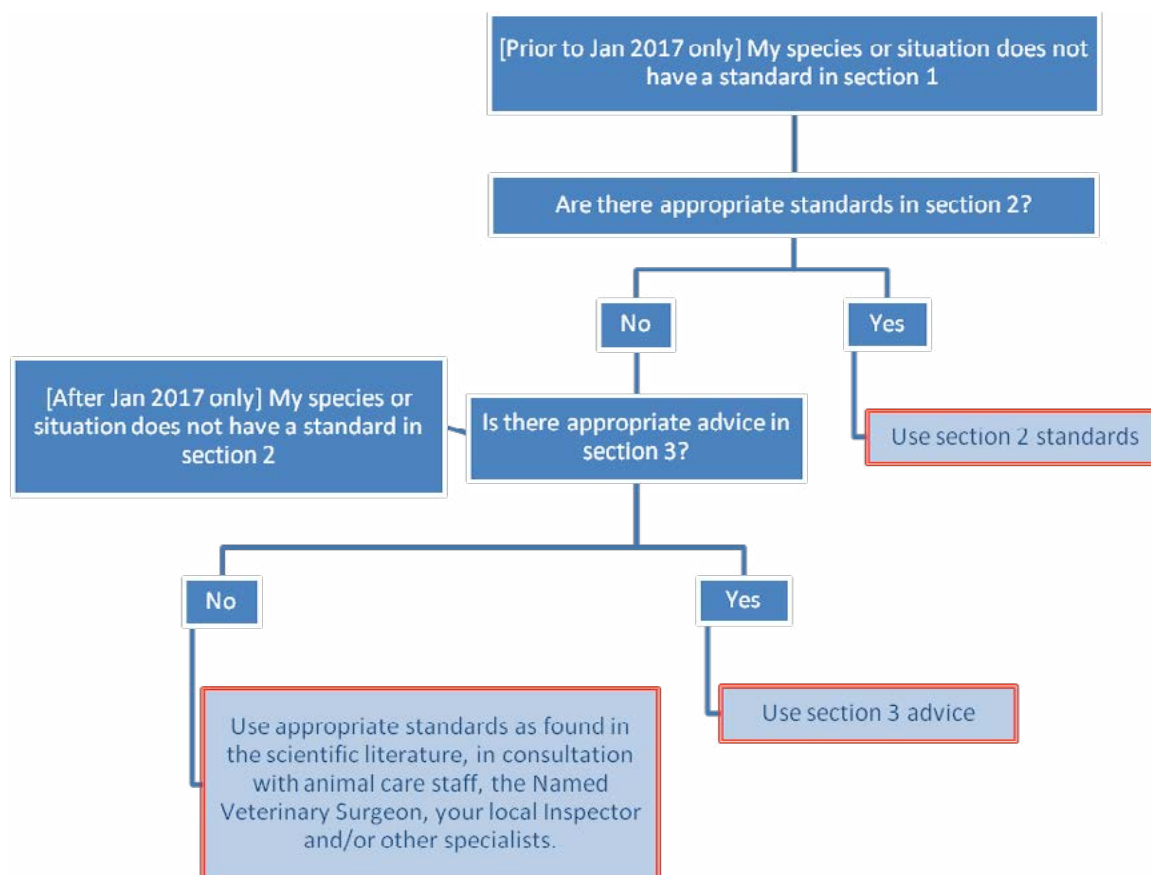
[Prior to Jan 2017 only] My species or situation does not have a standard in section 1

Are there appropriate standards in section 2?

No

Yes

[After Jan 2017 only] My species or situation does not have a standard in section 2

Is there appropriate advice in section 3?

Use section 2 standards

No

Yes

Use appropriate standards as found in the scientific literature, in consultation with animal care staff, the Named Veterinary Surgeon, your local Inspector and/or other specialists.

Use section 3 advice